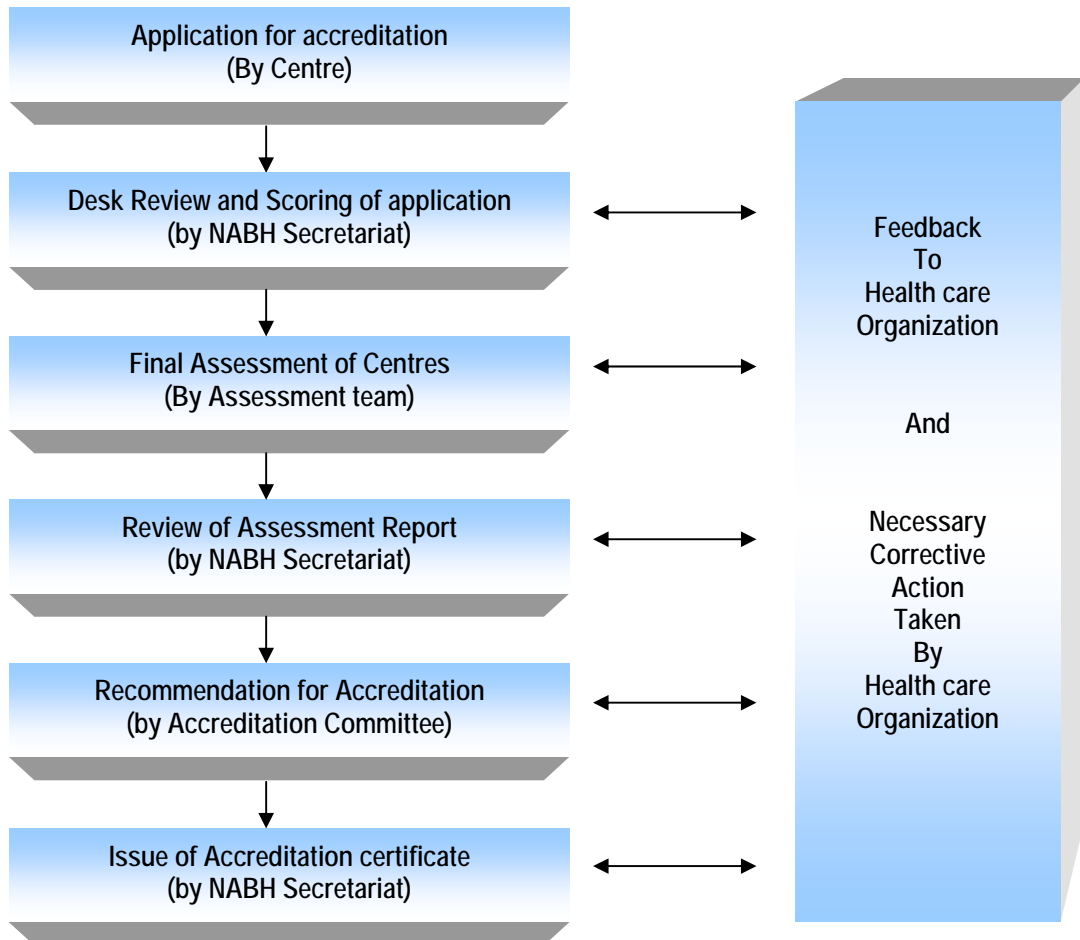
Application for accreditation
(By Centre)

Desk Review and Scoring of application
(by NABH Secretariat)

Final Assessment of Centres
(By Assessment team)

Review of Assessment Report
(by NABH Secretariat)

Recommendation for Accreditation
(by Accreditation Committee)

Issue of Accreditation certificate
(by NABH Secretariat)

Feedback
To
Health care
Organization

And

Necessary
Corrective
Action
Taken
By
Health care
Organization